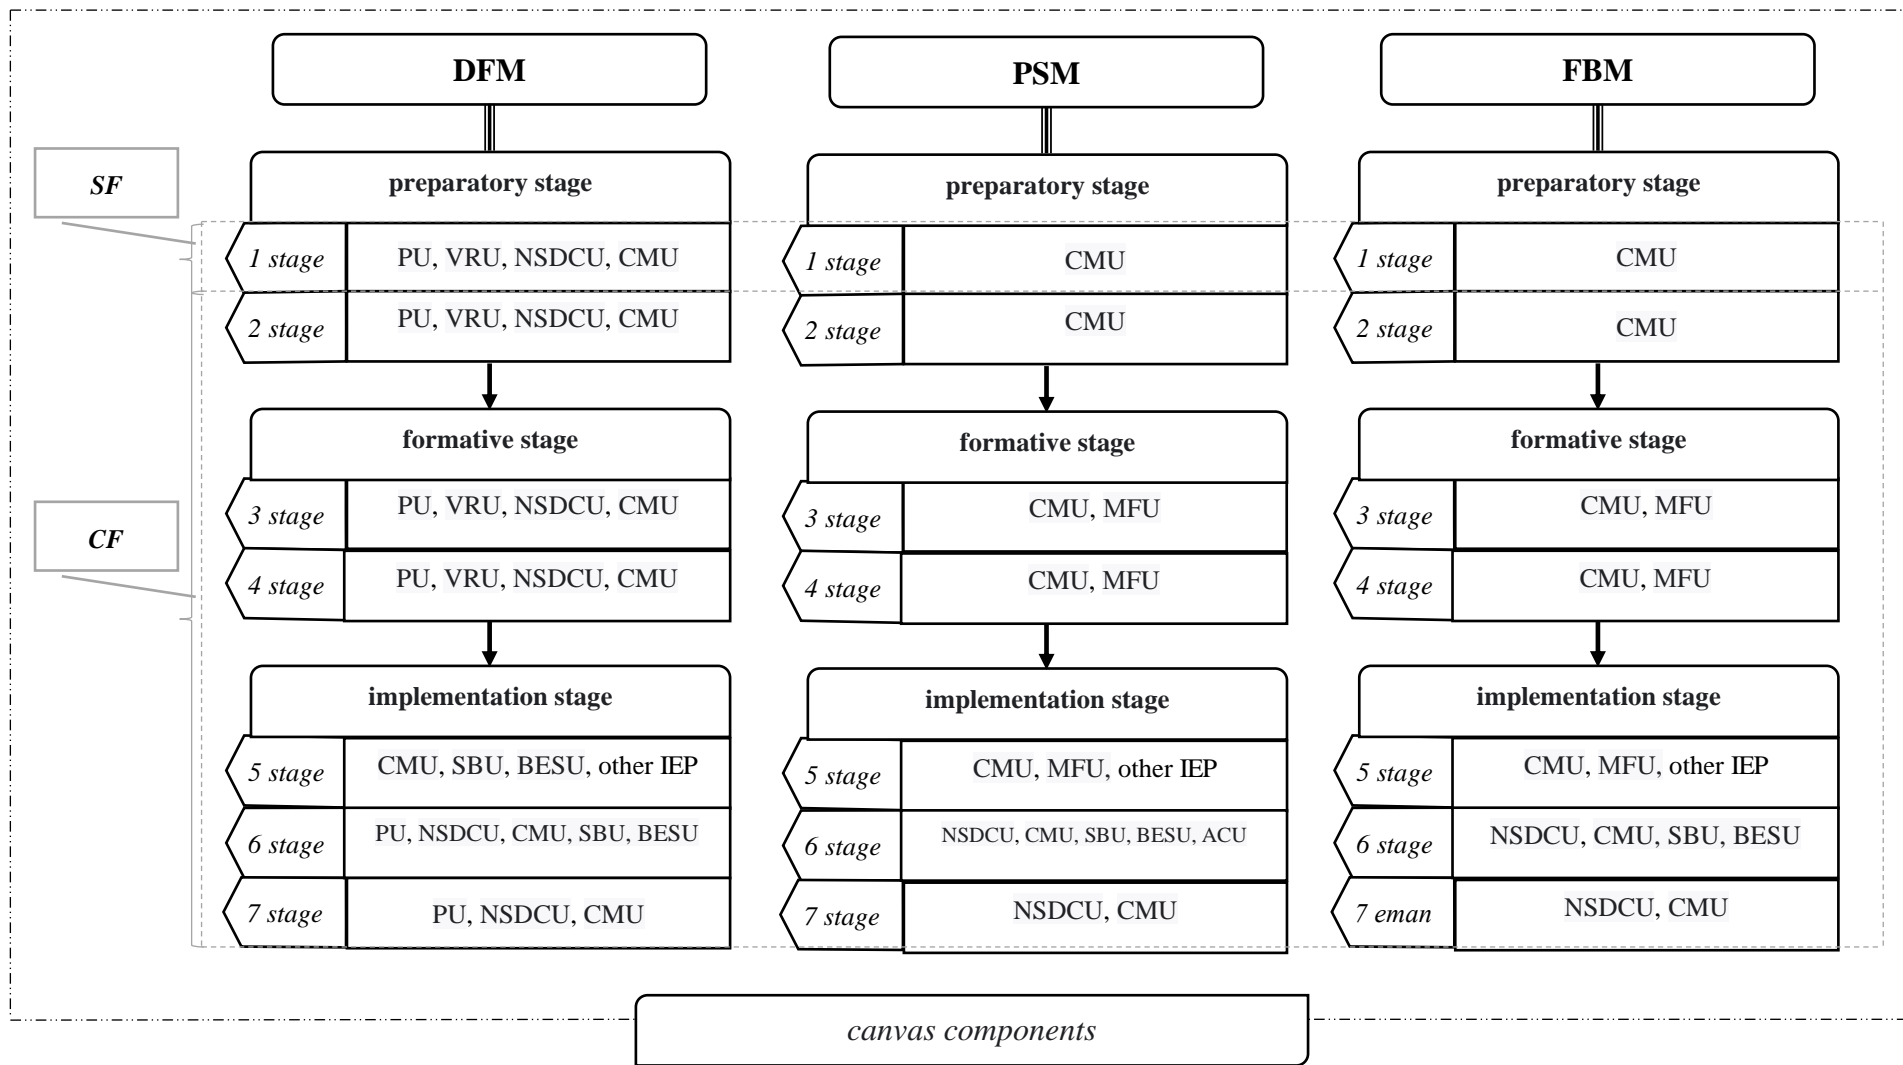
DFM

preparatory stage

1 stage PU, VRU, NSDCU, CMU

2 stage PU, VRU, NSDCU, CMU

formative stage

3 stage PU, VRU, NSDCU, CMU

4 stage PU, VRU, NSDCU, CMU

implementation stage

5 stage CMU, SBU, BESU, other IEP

6 stage PU, NSDCU, CMU, SBU, BESU

7 stage PU, NSDCU, CMU

PSM

preparatory stage

1 stage CMU

2 stage CMU

formative stage

3 stage CMU, MFU

4 stage CMU, MFU

implementation stage

5 stage CMU, MFU, other IEP

6 stage NSDCU, CMU, SBU, BESU, ACU

7 stage NSDCU, CMU

FBM

preparatory stage

1 stage CMU

2 stage CMU

formative stage

3 stage CMU, MFU

4 stage CMU, MFU

implementation stage

5 stage CMU, MFU, other IEP

6 stage NSDCU, CMU, SBU, BESU

7 eman NSDCU, CMU

SF

CF

canvas components